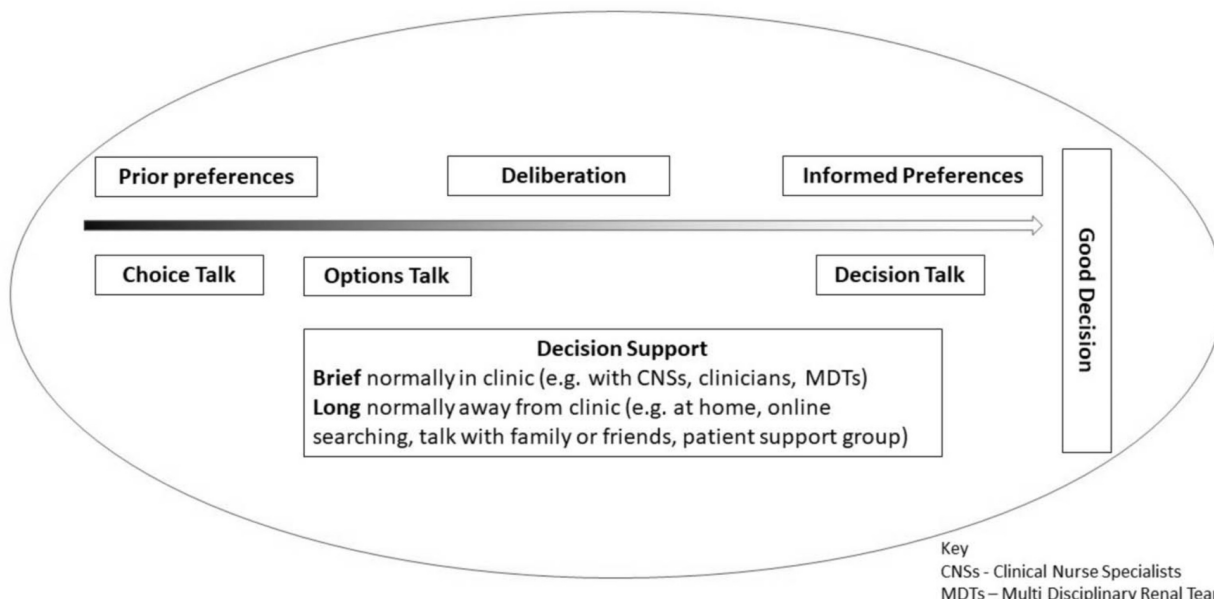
Prior preferences

Deliberation

Informed Preferences

Good Decision

Choice Talk

Options Talk

Decision Talk

Decision Support
**Brief** normally in clinic (e.g. with CNSs, clinicians, MDTs)
**Long** normally away from clinic (e.g. at home, online searching, talk with family or friends, patient support group)

Key
CNSs - Clinical Nurse Specialists
MDTs – Multi Disciplinary Renal Tea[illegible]